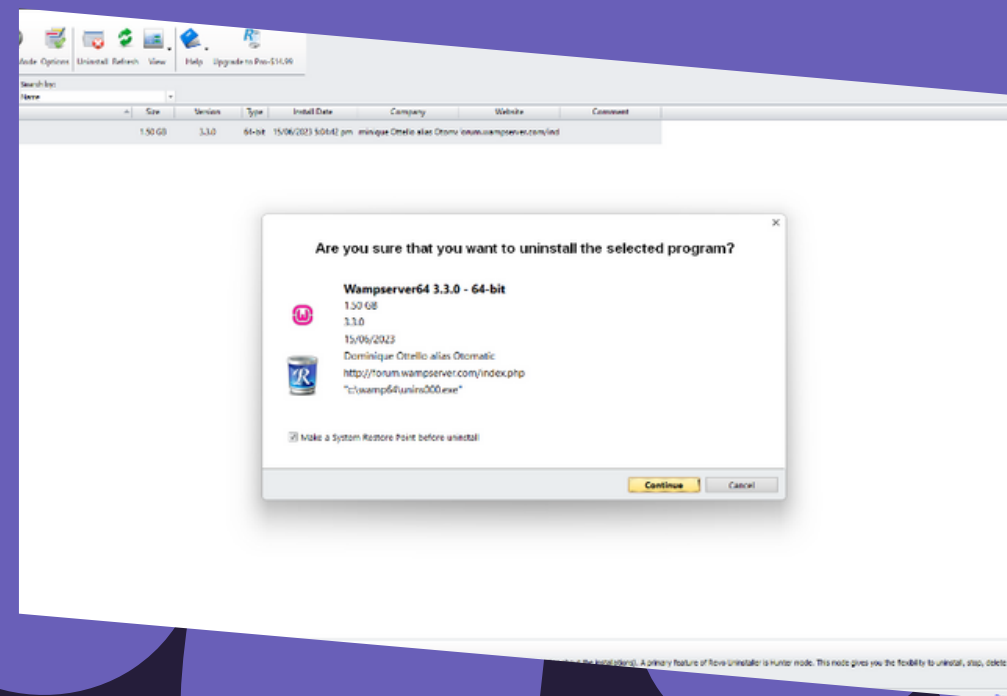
Mode Options Uninstall Refresh View Help Upgrade to Pro-$14.99

Search by:
Name

| | Size | Version | Type | Install Date | Company | Website | Comment |
|---|---|---|---|---|---|---|---|
| | 1.50 GB | 3.3.0 | 64-bit | 15/06/2023 5:04:42 pm | minique Ottello alias Otom | forum.wampserver.com/ind | |

×

Are you sure that you want to uninstall the selected program?

Wampserver64 3.3.0 - 64-bit
1.50 GB
3.3.0
15/06/2023
Dominique Ottello alias Otomatic
http://forum.wampserver.com/index.php
"c:\wamp64\unins000.exe"

Make a System Restore Point before uninstall

Continue Cancel

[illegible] the installation). A primary feature of Revo Uninstaller is Hunter mode. This mode gives you the flexibility to uninstall, stop, delete